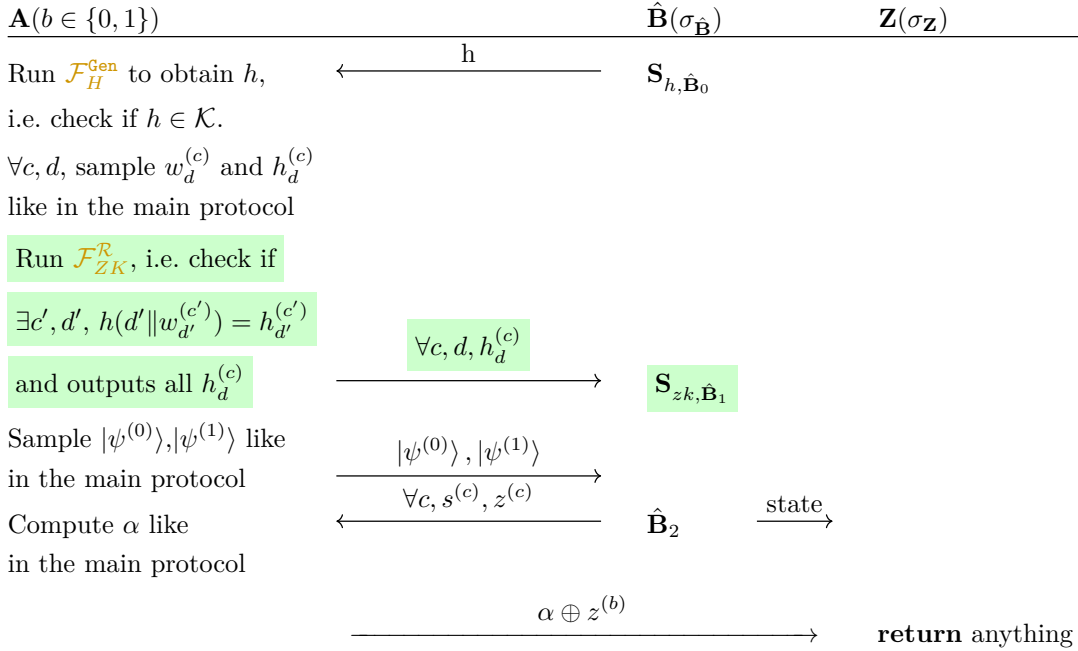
$\mathbf{A}(b \in \{0,1\})$ $\hat{\mathbf{B}}(\sigma_{\hat{\mathbf{B}}})$ $\mathbf{Z}(\sigma_{\mathbf{Z}})$

Run $\mathcal{F}_H^{\mathtt{Gen}}$ to obtain $h$, i.e. check if $h \in \mathcal{K}$.

h

$\mathbf{S}_{h,\hat{\mathbf{B}}_0}$

$\forall c, d$, sample $w_d^{(c)}$ and $h_d^{(c)}$ like in the main protocol

Run $\mathcal{F}_{ZK}^{\mathcal{R}}$, i.e. check if

$\exists c', d',\ h(d' \| w_{d'}^{(c')}) = h_{d'}^{(c')}$

and outputs all $h_d^{(c)}$

$\forall c, d, h_d^{(c)}$

$\mathbf{S}_{zk,\hat{\mathbf{B}}_1}$

Sample $|\psi^{(0)}\rangle$,$|\psi^{(1)}\rangle$ like in the main protocol

$|\psi^{(0)}\rangle$ , $|\psi^{(1)}\rangle$

$\forall c, s^{(c)}, z^{(c)}$

Compute $\alpha$ like in the main protocol

$\hat{\mathbf{B}}_2$

state

$\alpha \oplus z^{(b)}$

**return** anything